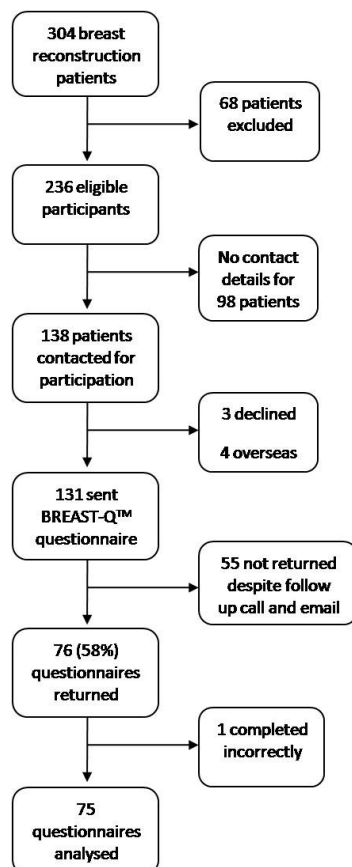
304 breast reconstruction patients

68 patients excluded

236 eligible participants

No contact details for 98 patients

138 patients contacted for participation

3 declined

4 overseas

131 sent BREAST-Q™ questionnaire

55 not returned despite follow up call and email

76 (58%) questionnaires returned

1 completed incorrectly

75 questionnaires analysed